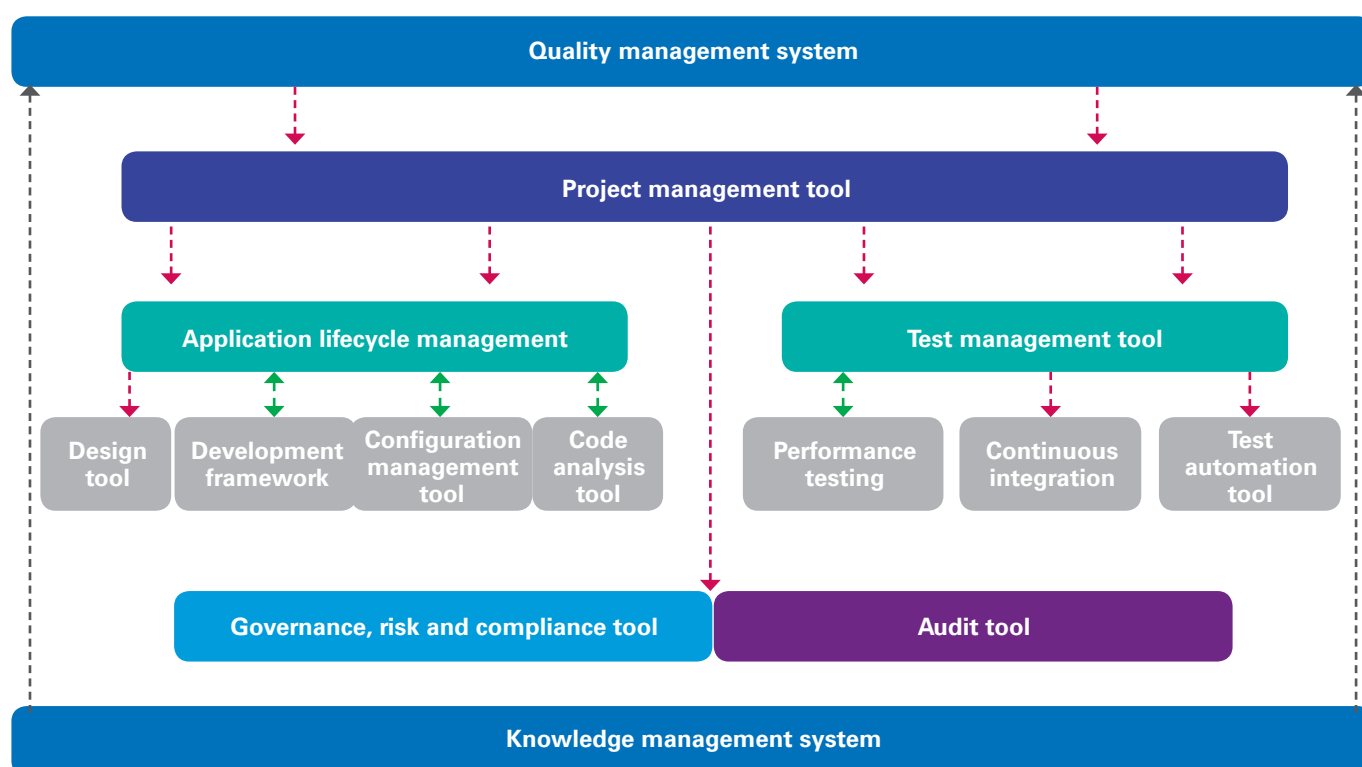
Quality management system

Project management tool

Application lifecycle management

Test management tool

Design tool

Development framework

Configuration management tool

Code analysis tool

Performance testing

Continuous integration

Test automation tool

Governance, risk and compliance tool

Audit tool

Knowledge management system